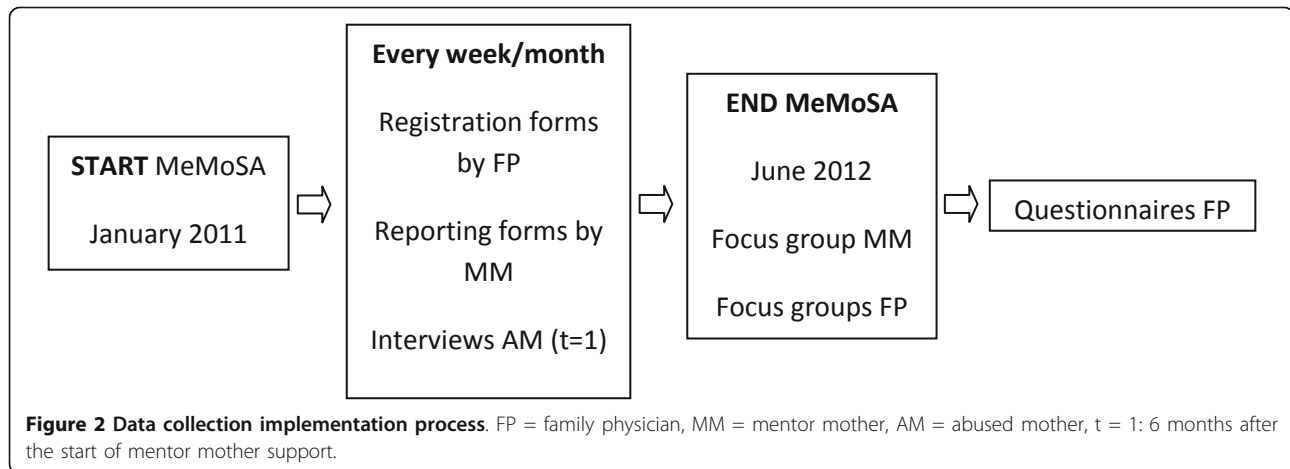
START MeMoSA

January 2011

Every week/month

Registration forms by FP

Reporting forms by MM

Interviews AM (t=1)

END MeMoSA

June 2012

Focus group MM

Focus groups FP

Questionnaires FP

**Figure 2 Data collection implementation process**. FP = family physician, MM = mentor mother, AM = abused mother, t = 1: 6 months after the start of mentor mother support.